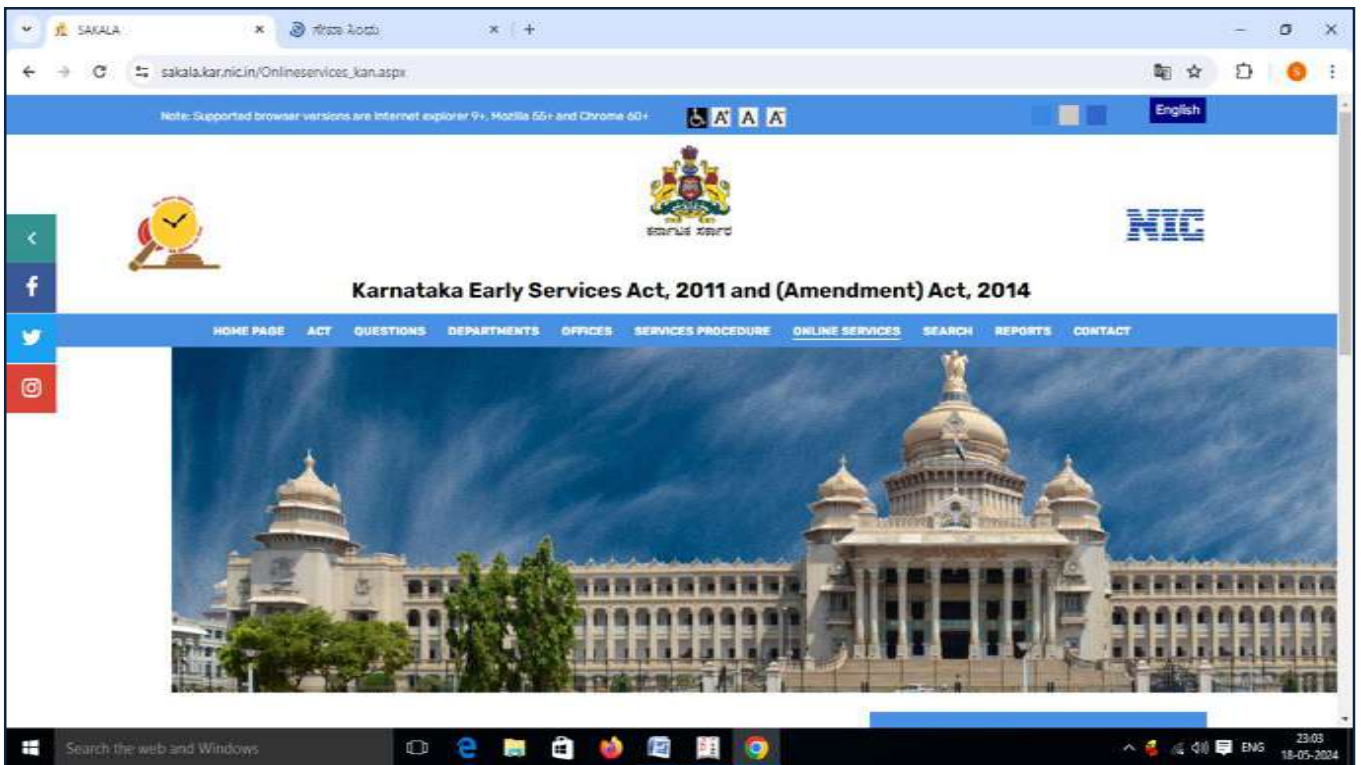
SAKALA ×
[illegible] ×
+

sakala.kar.nic.in/Onlineservices_kan.aspx

Note: Supported browser versions are Internet explorer 9+, Mozilla 55+ and Chrome 60+

A A A

English

ಕರ್ನಾಟಕ ಸರ್ಕಾರ

NIC

Karnataka Early Services Act, 2011 and (Amendment) Act, 2014

HOME PAGE ACT QUESTIONS DEPARTMENTS OFFICES SERVICES PROCEDURE ONLINE SERVICES SEARCH REPORTS CONTACT

Search the web and Windows

ENG 23:03 18-05-2024